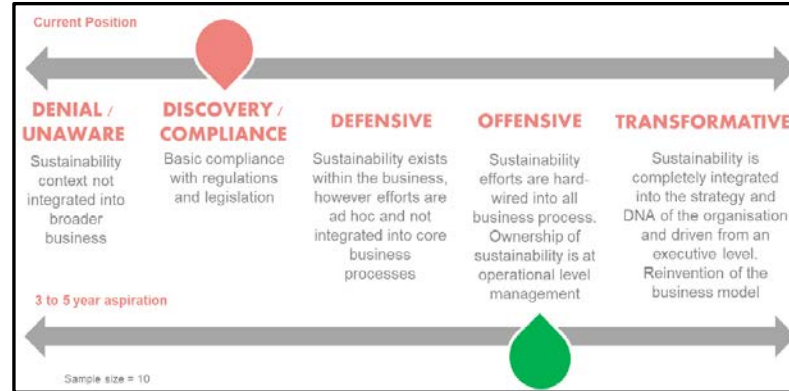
Current Position

DENIAL / UNAWARE
Sustainability context not integrated into broader business

DISCOVERY / COMPLIANCE
Basic compliance with regulations and legislation

DEFENSIVE
Sustainability exists within the business, however efforts are ad hoc and not integrated into core business processes

OFFENSIVE
Sustainability efforts are hard-wired into all business process. Ownership of sustainability is at operational level management

TRANSFORMATIVE
Sustainability is completely integrated into the strategy and DNA of the organisation and driven from an executive level. Reinvention of the business model

3 to 5 year aspiration

Sample size = 10